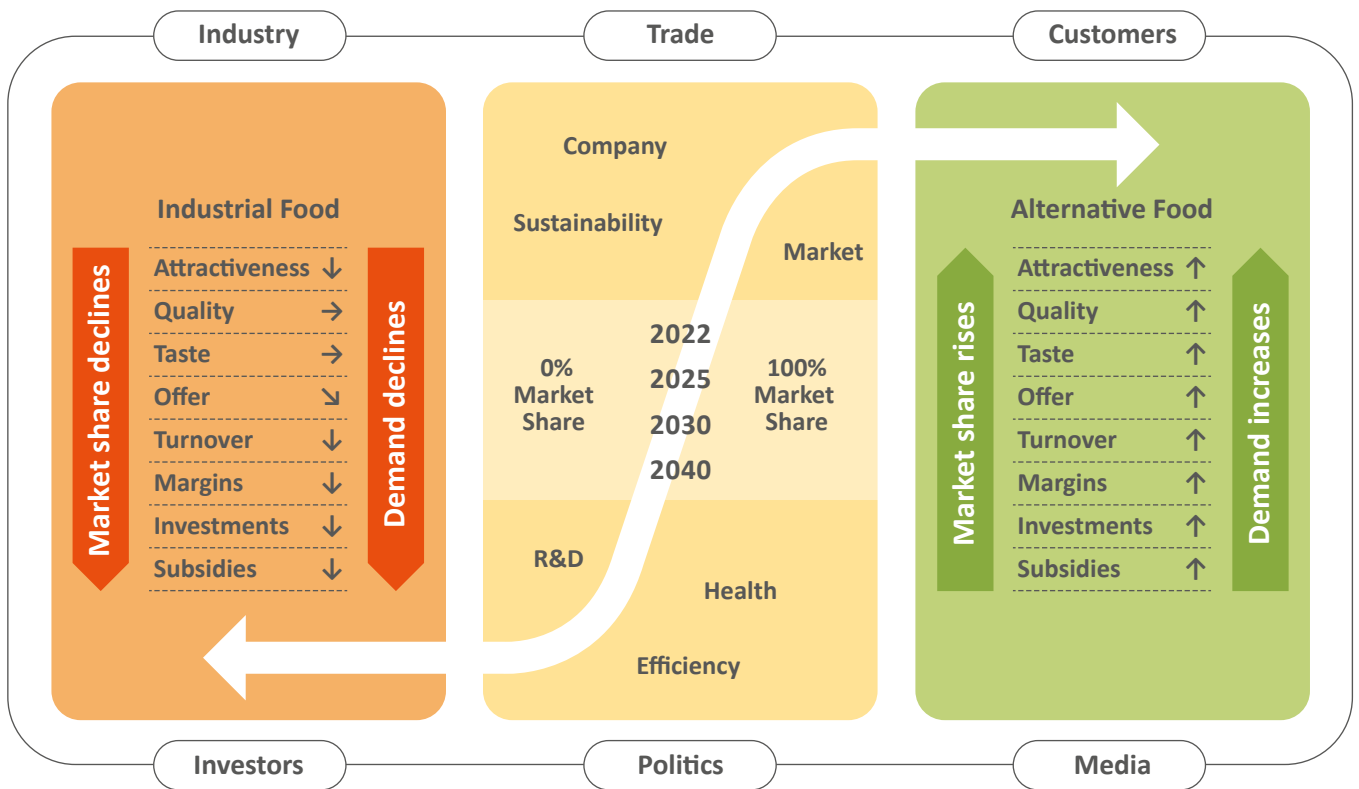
Industry
Trade
Customers

Industrial Food

Market share declines

| | |
|---|---|
| Attractiveness | ↓ |
| Quality | → |
| Taste | → |
| Offer | ↘ |
| Turnover | ↓ |
| Margins | ↓ |
| Investments | ↓ |
| Subsidies | ↓ |

Demand declines

Company
Sustainability
Market

0% Market Share
2022
2025
2030
2040
100% Market Share

R&D
Health
Efficiency

Alternative Food

Market share rises

| | |
|---|---|
| Attractiveness | ↑ |
| Quality | ↑ |
| Taste | ↑ |
| Offer | ↑ |
| Turnover | ↑ |
| Margins | ↑ |
| Investments | ↑ |
| Subsidies | ↑ |

Demand increases

Investors
Politics
Media